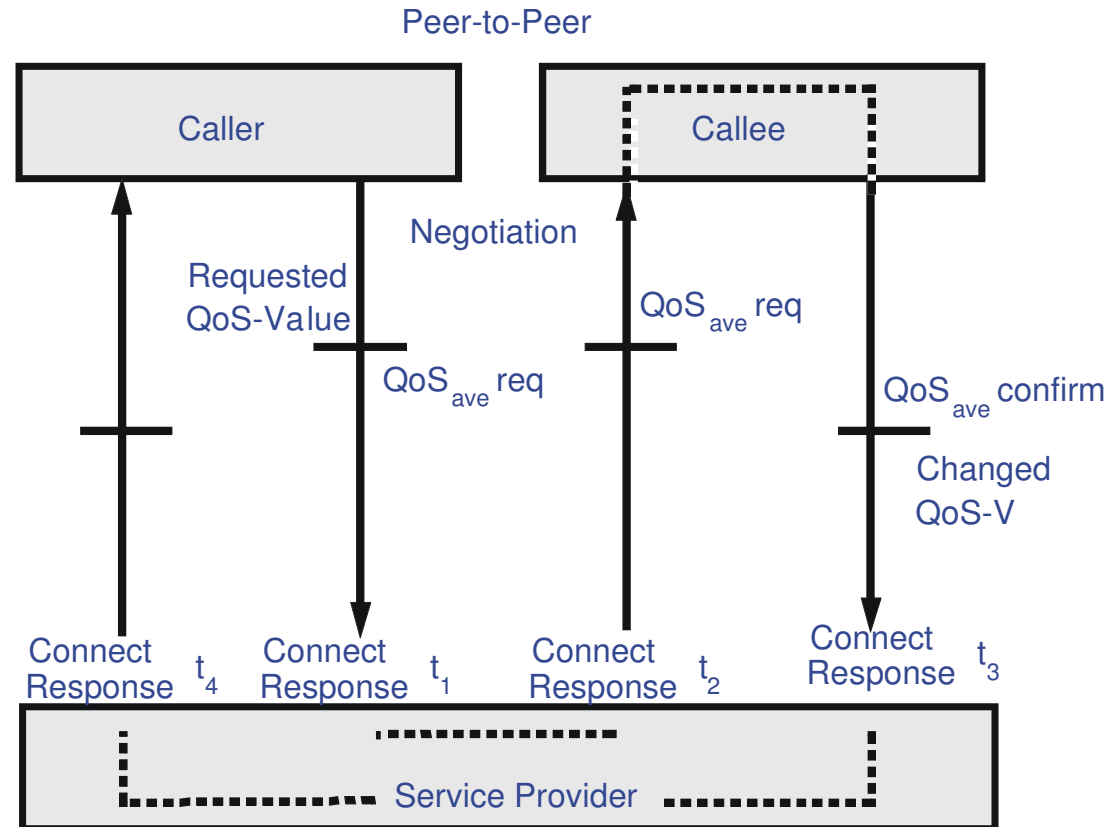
Peer-to-Peer

Caller

Callee

Negotiation

Requested QoS-Value

$QoS_{ave}$ req

$QoS_{ave}$ req

$QoS_{ave}$ confirm

Changed QoS-V

Connect Response $t_4$

Connect Response $t_1$

Connect Response $t_2$

Connect Response $t_3$

Service Provider